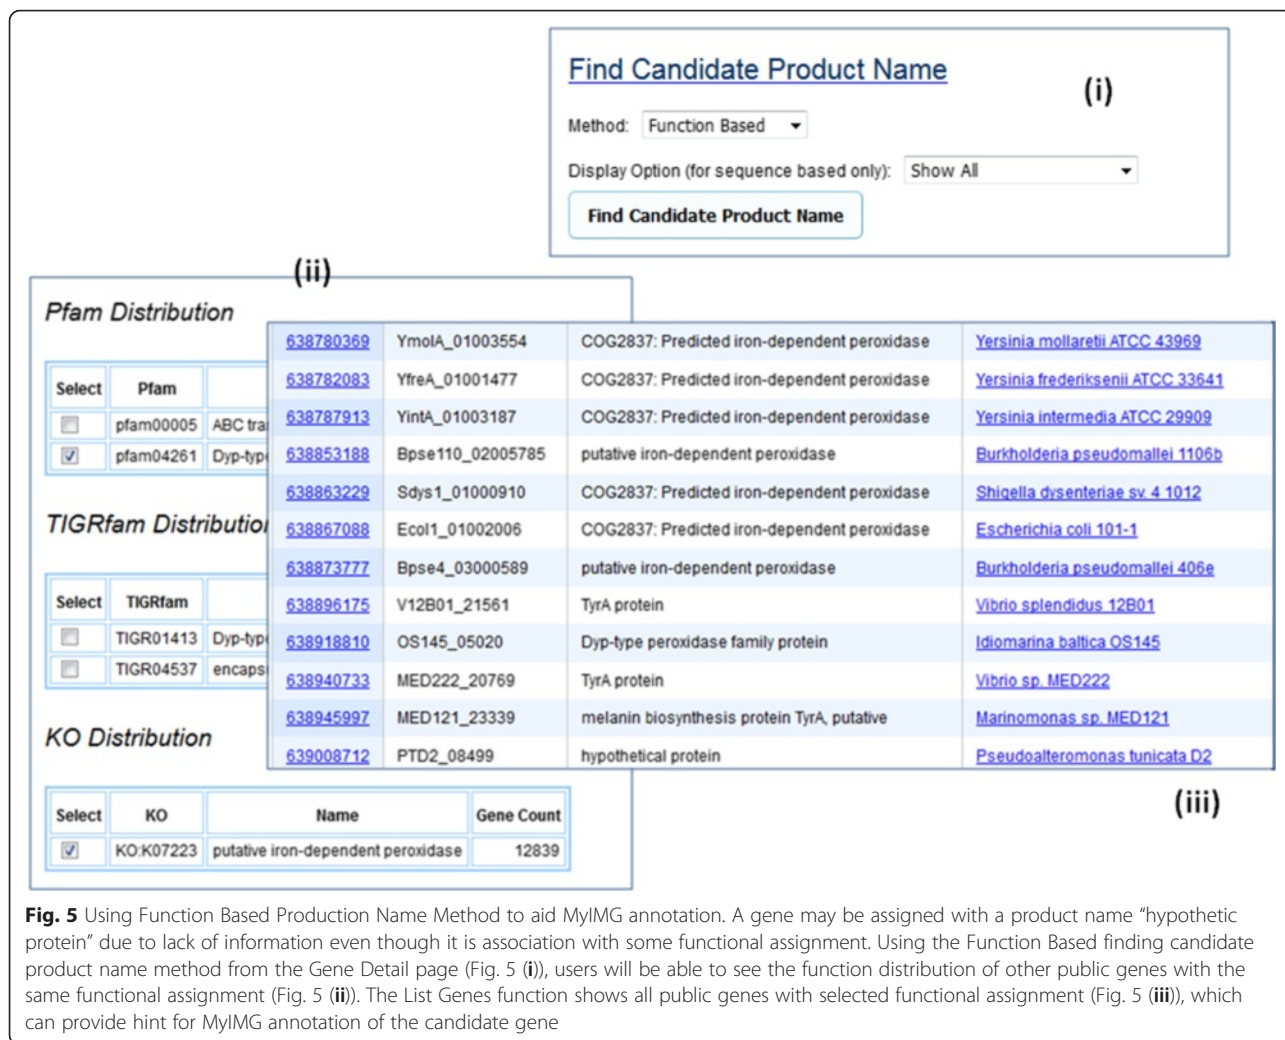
Find Candidate Product Name

(i)

Method: Function Based

Display Option (for sequence based only): Show All

Find Candidate Product Name

(ii)

Pfam Distribution

| Select | Pfam | |
|---|---|---|
| ☐ | pfam00005 | ABC tra |
| ☑ | pfam04261 | Dyp-typ |

TIGRfam Distributio

| Select | TIGRfam | |
|---|---|---|
| ☐ | TIGR01413 | Dyp-typ |
| ☐ | TIGR04537 | encaps |

KO Distribution

| Select | KO | Name | Gene Count |
|---|---|---|---|
| ☑ | KO:K07223 | putative iron-dependent peroxidase | 12839 |

| | | | |
|---|---|---|---|
| 638780369 | YmolA_01003554 | COG2837: Predicted iron-dependent peroxidase | Yersinia mollaretii ATCC 43969 |
| 638782083 | YfreA_01001477 | COG2837: Predicted iron-dependent peroxidase | Yersinia frederiksenii ATCC 33641 |
| 638787913 | YintA_01003187 | COG2837: Predicted iron-dependent peroxidase | Yersinia intermedia ATCC 29909 |
| 638853188 | Bpse110_02005785 | putative iron-dependent peroxidase | Burkholderia pseudomallei 1106b |
| 638863229 | Sdys1_01000910 | COG2837: Predicted iron-dependent peroxidase | Shigella dysenteriae sv. 4 1012 |
| 638867088 | Ecol1_01002006 | COG2837: Predicted iron-dependent peroxidase | Escherichia coli 101-1 |
| 638873777 | Bpse4_03000589 | putative iron-dependent peroxidase | Burkholderia pseudomallei 406e |
| 638896175 | V12B01_21561 | TyrA protein | Vibrio splendidus 12B01 |
| 638918810 | OS145_05020 | Dyp-type peroxidase family protein | Idiomarina baltica OS145 |
| 638940733 | MED222_20769 | TyrA protein | Vibrio sp. MED222 |
| 638945997 | MED121_23339 | melanin biosynthesis protein TyrA, putative | Marinomonas sp. MED121 |
| 639008712 | PTD2_08499 | hypothetical protein | Pseudoalteromonas tunicata D2 |

(iii)

**Fig. 5** Using Function Based Production Name Method to aid MyIMG annotation. A gene may be assigned with a product name "hypothetic protein" due to lack of information even though it is association with some functional assignment. Using the Function Based finding candidate product name method from the Gene Detail page (Fig. 5 (**i**)), users will be able to see the function distribution of other public genes with the same functional assignment (Fig. 5 (**ii**)). The List Genes function shows all public genes with selected functional assignment (Fig. 5 (**iii**)), which can provide hint for MyIMG annotation of the candidate gene